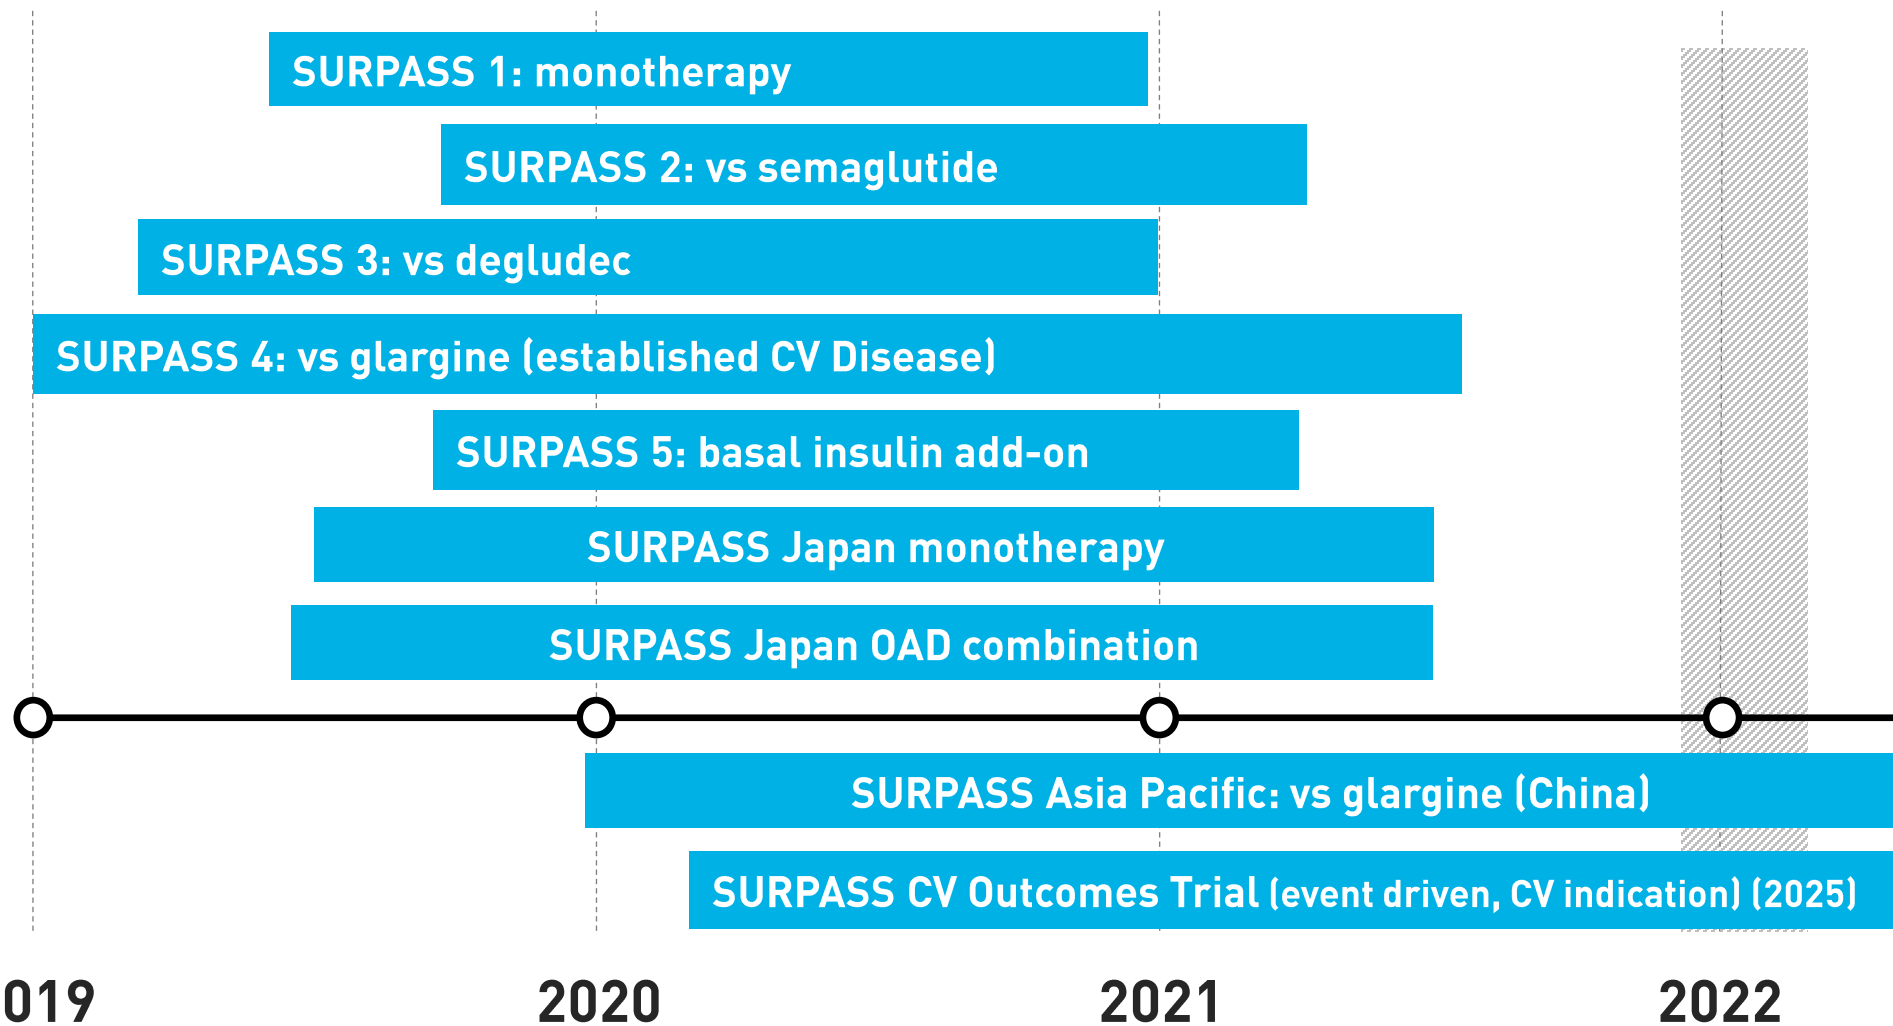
SURPASS 1: monotherapy

SURPASS 2: vs semaglutide

SURPASS 3: vs degludec

SURPASS 4: vs glargine (established CV Disease)

SURPASS 5: basal insulin add-on

SURPASS Japan monotherapy

SURPASS Japan OAD combination

SURPASS Asia Pacific: vs glargine (China)

SURPASS CV Outcomes Trial (event driven, CV indication) (2025)

019

2020

2021

2022